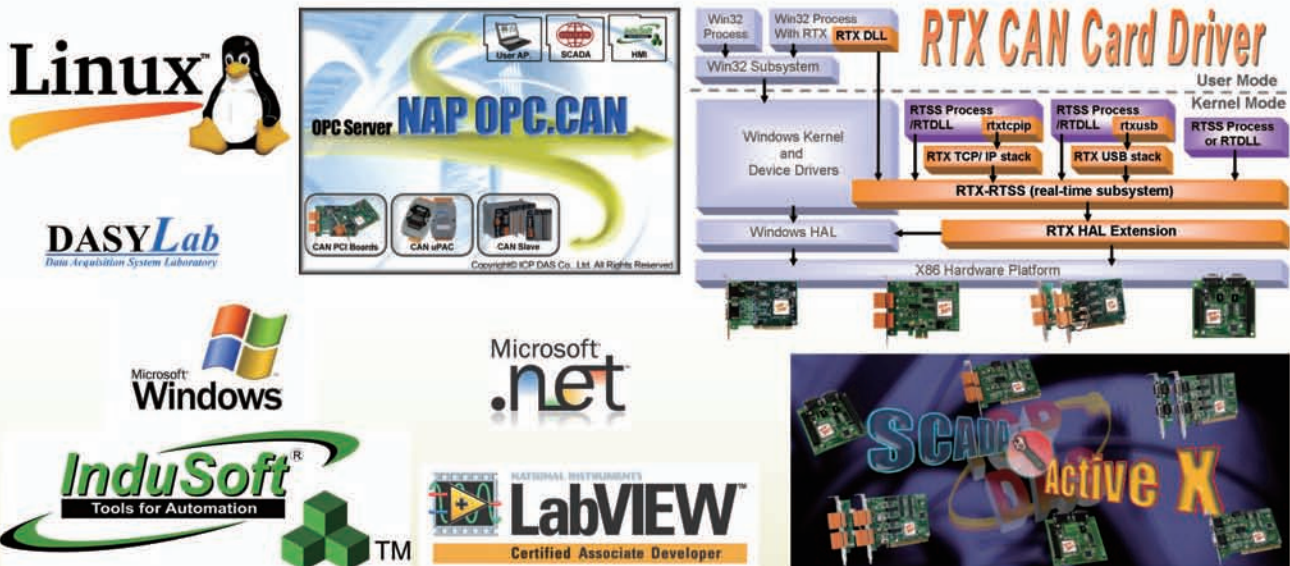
Linux™

User AP.
SCADA
HMI
OPC Server NAP OPC.CAN
CAN PCI Boards
CAN uPAC
CAN Slave
Copyright© ICP DAS Co., Ltd. All Rights Reserved.

Win32 Process
Win32 Process With RTX
RTX DLL
RTX CAN Card Driver
Win32 Subsystem
User Mode
Kernel Mode
Windows Kernel and Device Drivers
RTSS Process /RTDLL
rtxtcpip
RTX TCP/ IP stack
RTSS Process /RTDLL
rtxusb
RTX USB stack
RTSS Process or RTDLL
RTX-RTSS (real-time subsystem)
Windows HAL
RTX HAL Extension
X86 Hardware Platform

DASYLab
Data Acquisition System Laboratory

Microsoft Windows

Microsoft .net

SCADA OPC DDE Active X

InduSoft®
Tools for Automation
™

NATIONAL INSTRUMENTS
LabVIEW™
Certified Associate Developer